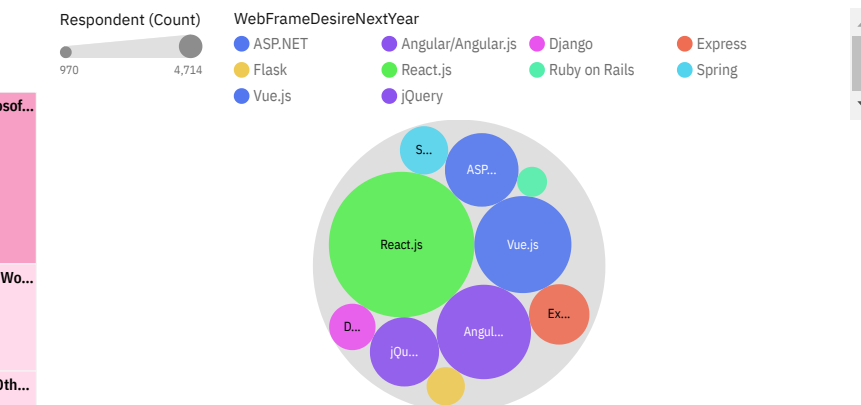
Respondent (Count)
970 4,714

WebFrameDesireNextYear
ASP.NET
Angular/Angular.js
Django
Express
Flask
React.js
Ruby on Rails
Spring
Vue.js
jQuery

osof...
Wo...
Oth...

S...
ASP...
React.js
Vue.js
D...
Angul...
Ex...
jQu...